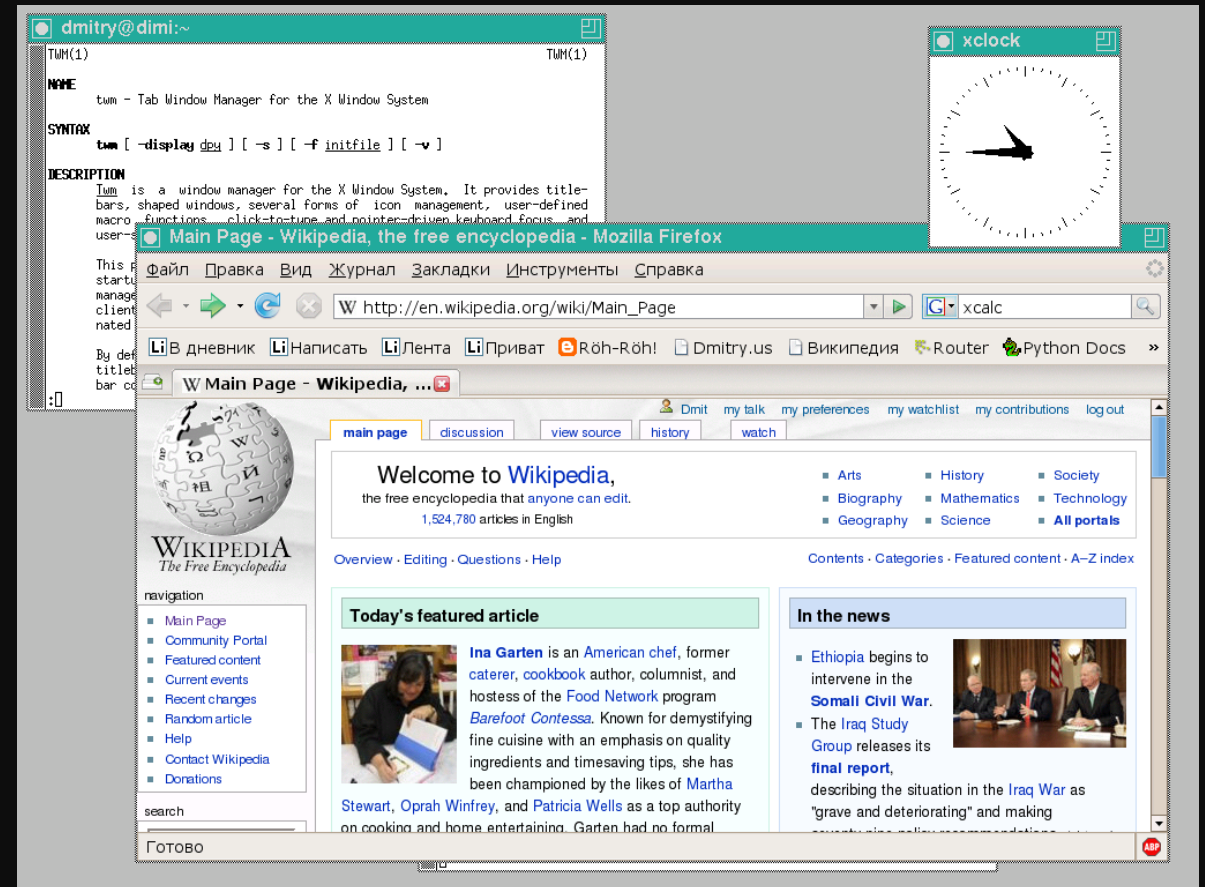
dmitry@dimi:~

TWM(1) TWM(1)

NAME
twm - Tab Window Manager for the X Window System

SYNTAX
twm [ -display dpy ] [ -s ] [ -f initfile ] [ -v ]

DESCRIPTION
Twm is a window manager for the X Window System. It provides titlebars, shaped windows, several forms of icon management, user-defined macro functions, click-to-type and pointer-driven keyboard focus, and user-s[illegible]

This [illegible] startu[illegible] manage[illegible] client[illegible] nated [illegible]

By def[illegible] titleb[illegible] bar co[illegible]

:

xclock

Main Page - Wikipedia, the free encyclopedia - Mozilla Firefox

Файл Правка Вид Журнал Закладки Инструменты Справка

http://en.wikipedia.org/wiki/Main_Page

xcalc

В дневник Написать Лента Приват Röh-Röh! Dmitry.us Википедия Router Python Docs »

Main Page - Wikipedia, ...

Dmit my talk my preferences my watchlist my contributions log out

main page discussion view source history watch

Wikipedia
The Free Encyclopedia

Welcome to Wikipedia,
the free encyclopedia that anyone can edit.
1,524,780 articles in English

Arts History Society
Biography Mathematics Technology
Geography Science All portals

Overview · Editing · Questions · Help

Contents · Categories · Featured content · A–Z index

navigation
Main Page
Community Portal
Featured content
Current events
Recent changes
Random article
Help
Contact Wikipedia
Donations

search

Today's featured article

Ina Garten is an American chef, former caterer, cookbook author, columnist, and hostess of the Food Network program Barefoot Contessa. Known for demystifying fine cuisine with an emphasis on quality ingredients and timesaving tips, she has been championed by the likes of Martha Stewart, Oprah Winfrey, and Patricia Wells as a top authority on cooking and home entertaining. Garten had no formal

In the news

Ethiopia begins to intervene in the Somali Civil War.
The Iraq Study Group releases its final report, describing the situation in the Iraq War as "grave and deteriorating" and making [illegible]

Готово